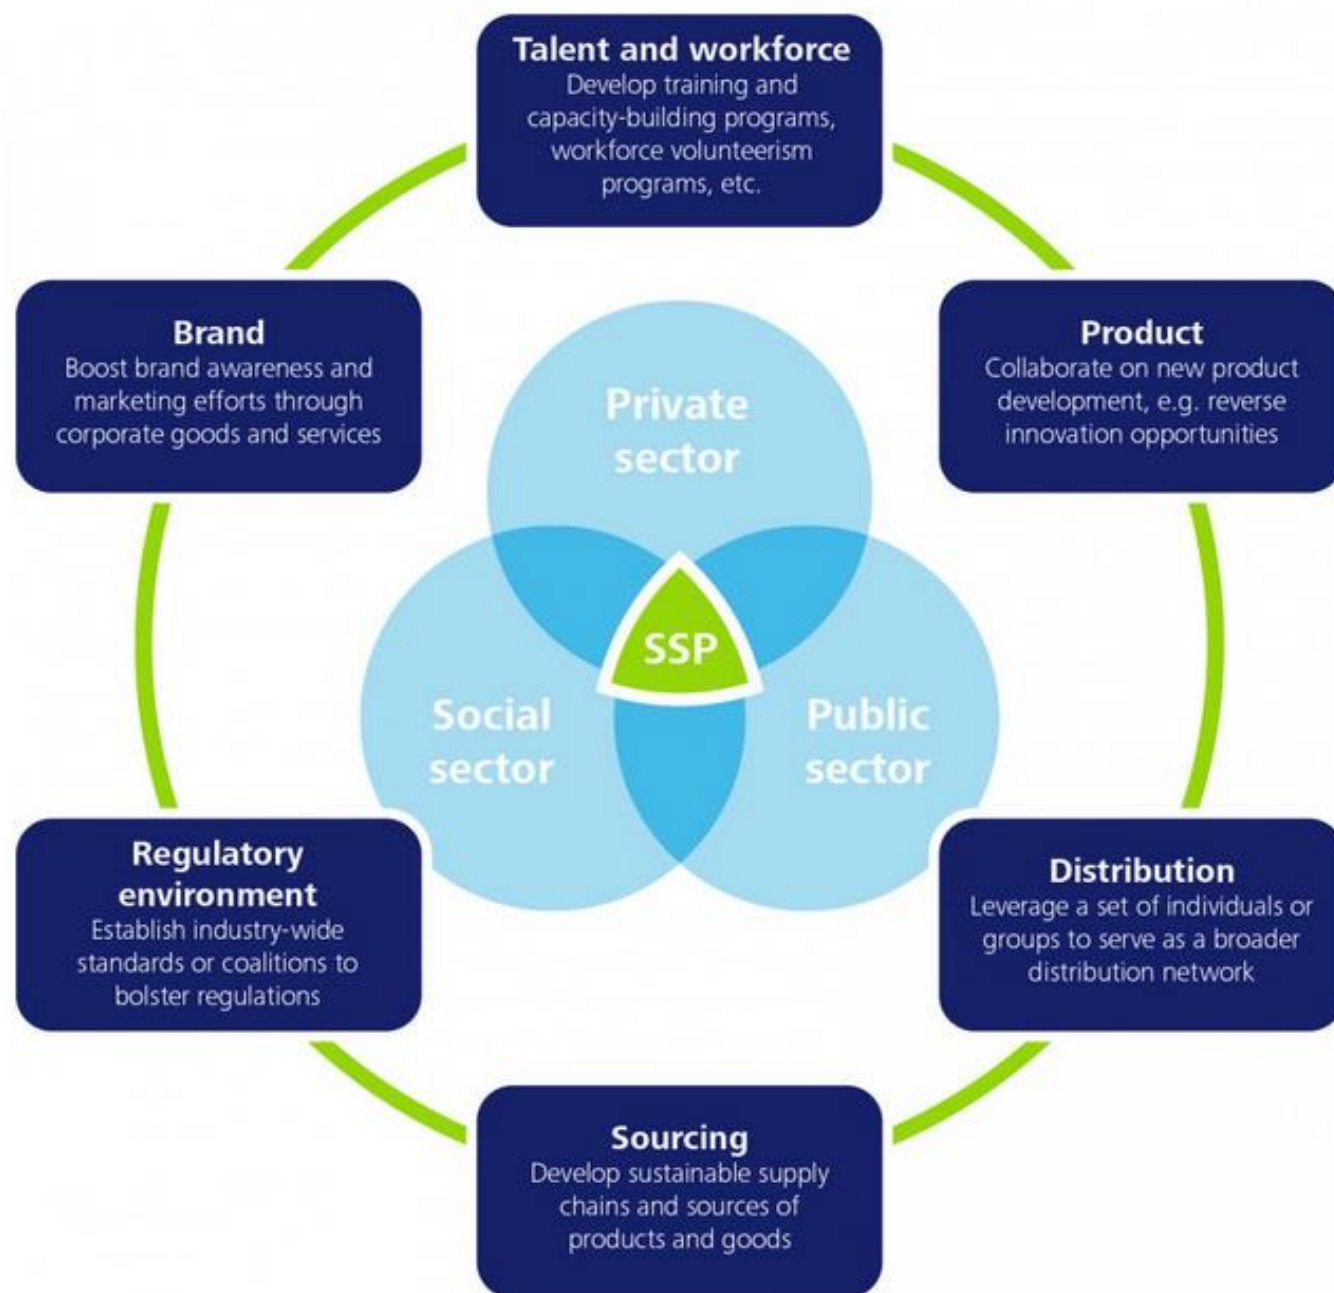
Talent and workforce
Develop training and capacity-building programs, workforce volunteerism programs, etc.

Brand
Boost brand awareness and marketing efforts through corporate goods and services

Product
Collaborate on new product development, e.g. reverse innovation opportunities

Private sector

SSP

Social sector

Public sector

Regulatory environment
Establish industry-wide standards or coalitions to bolster regulations

Distribution
Leverage a set of individuals or groups to serve as a broader distribution network

Sourcing
Develop sustainable supply chains and sources of products and goods